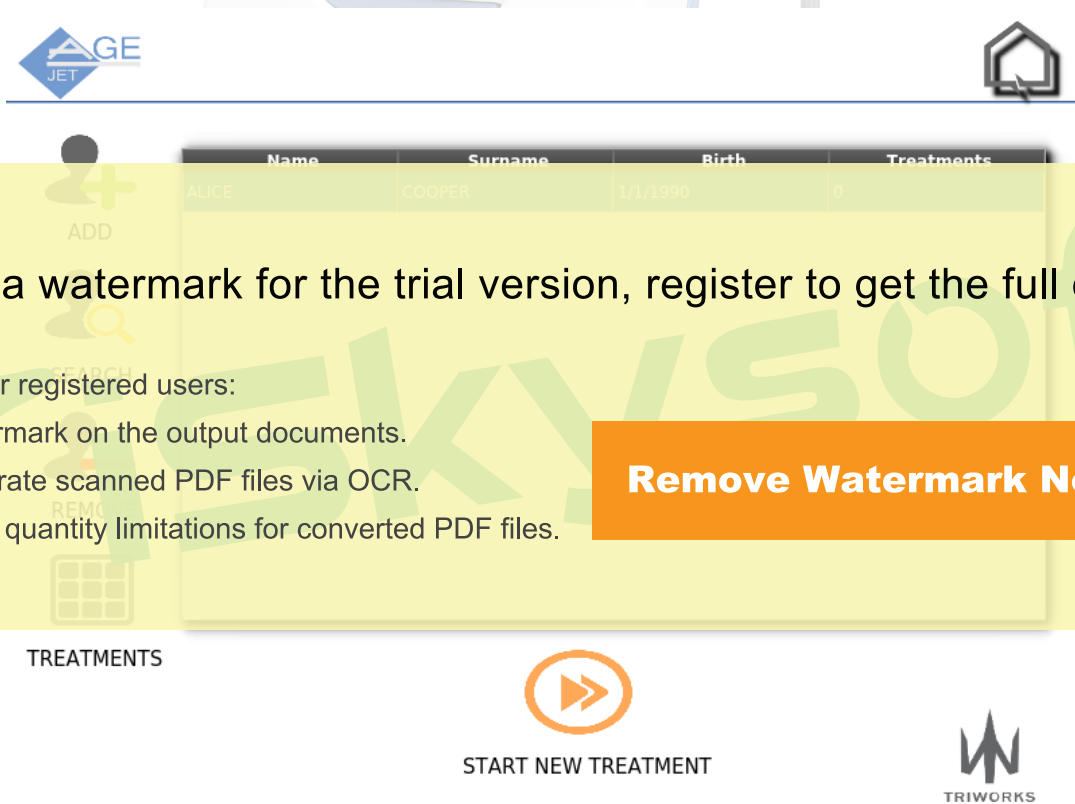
AGE
JET

ADD

| Name | Surname | Birth | Treatments |
|---|---|---|---|
| ALICE | COOPER | 1/1/1990 | 0 |

a watermark for the trial version, register to get the full

SEARCH

r registered users:
rmark on the output documents.
rate scanned PDF files via OCR.
quantity limitations for converted PDF files.

REMO

Remove Watermark N

TREATMENTS

START NEW TREATMENT

TRIWORKS